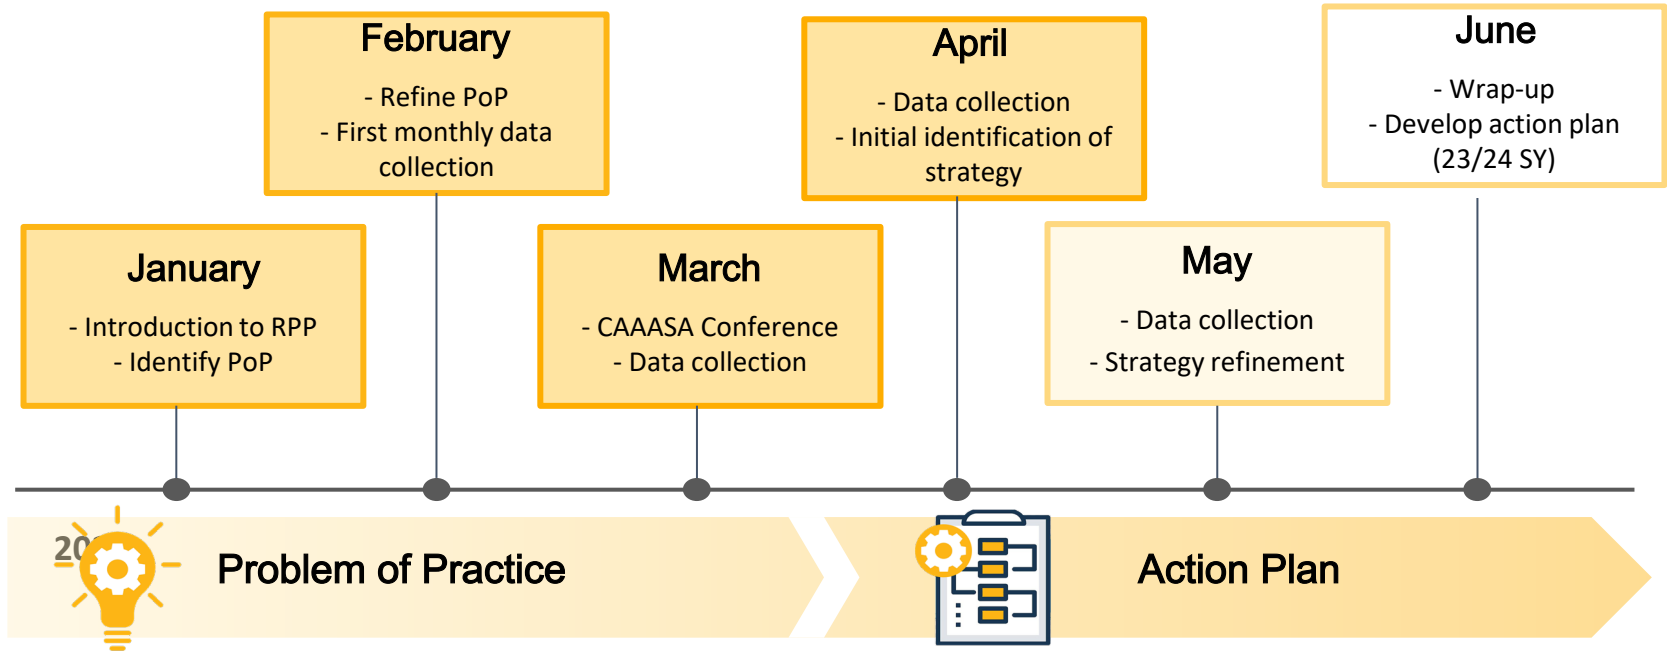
February

- Refine PoP
- First monthly data collection

April

- Data collection
- Initial identification of strategy

June

- Wrap-up
- Develop action plan (23/24 SY)

January

- Introduction to RPP
- Identify PoP

March

- CAAASA Conference
- Data collection

May

- Data collection
- Strategy refinement

20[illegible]

Problem of Practice

Action Plan